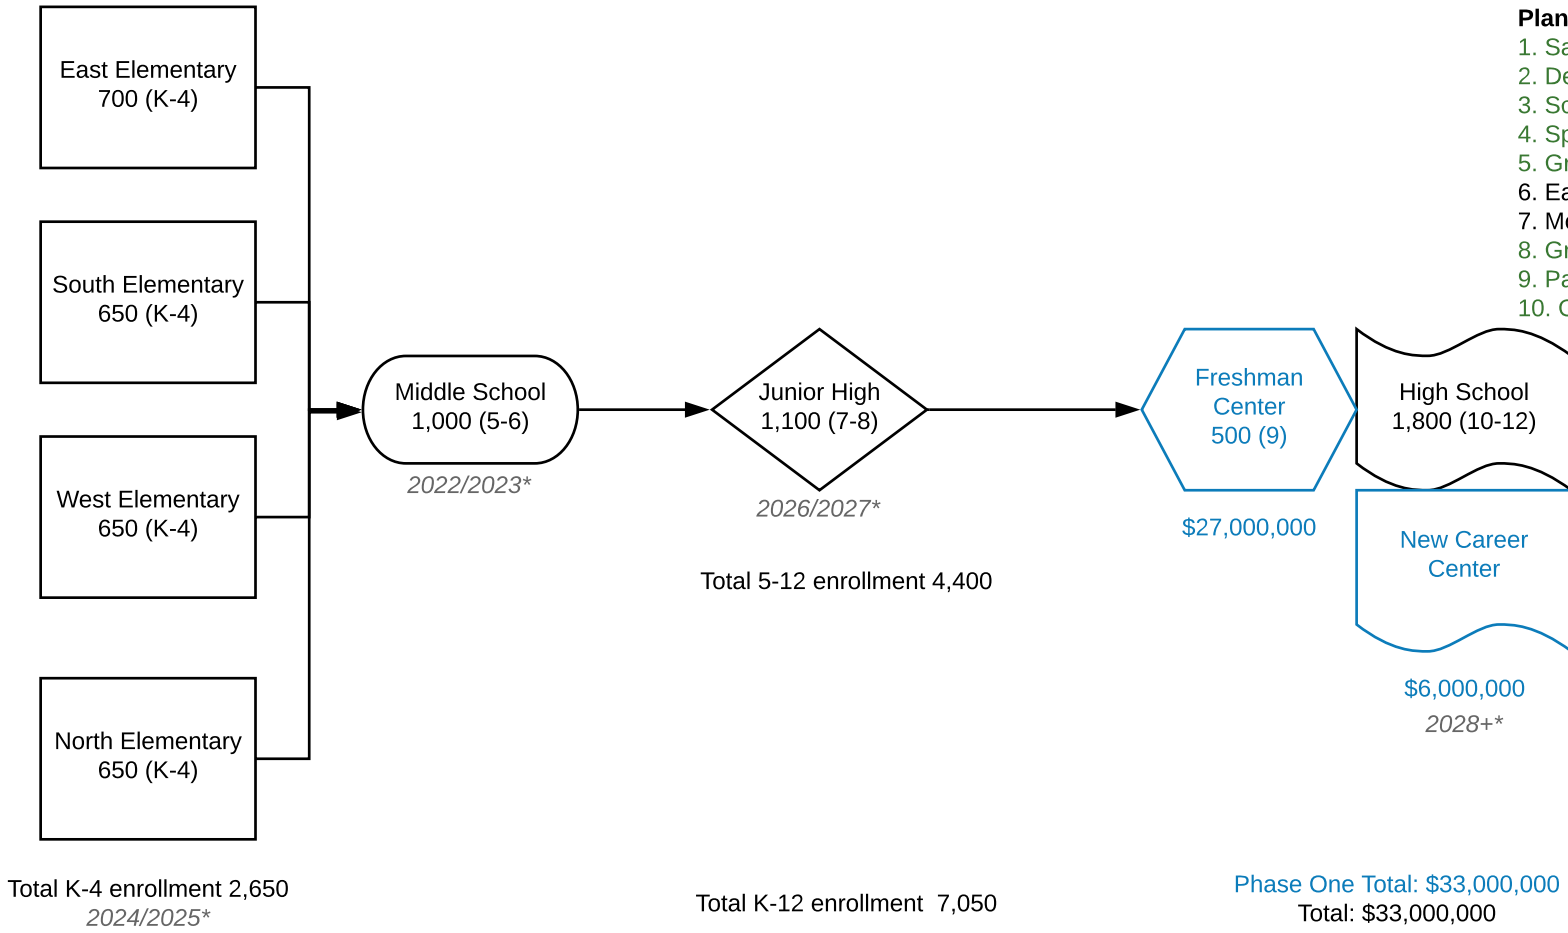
East Elementary
700 (K-4)

South Elementary
650 (K-4)

West Elementary
650 (K-4)

North Elementary
650 (K-4)

Total K-4 enrollment 2,650
2024/2025*

Middle School
1,000 (5-6)
2022/2023*

Junior High
1,100 (7-8)
2026/2027*

Total 5-12 enrollment 4,400

Total K-12 enrollment 7,050

Freshman Center
500 (9)
$27,000,000

High School
1,800 (10-12)

New Career Center
$6,000,000
2028+*

Phase One Total: $33,000,000
Total: $33,000,000

Plan
1. Sa
2. De
3. So
4. Sp
5. Gr
6. Ea
7. Mo
8. Gr
9. Pa
10. C